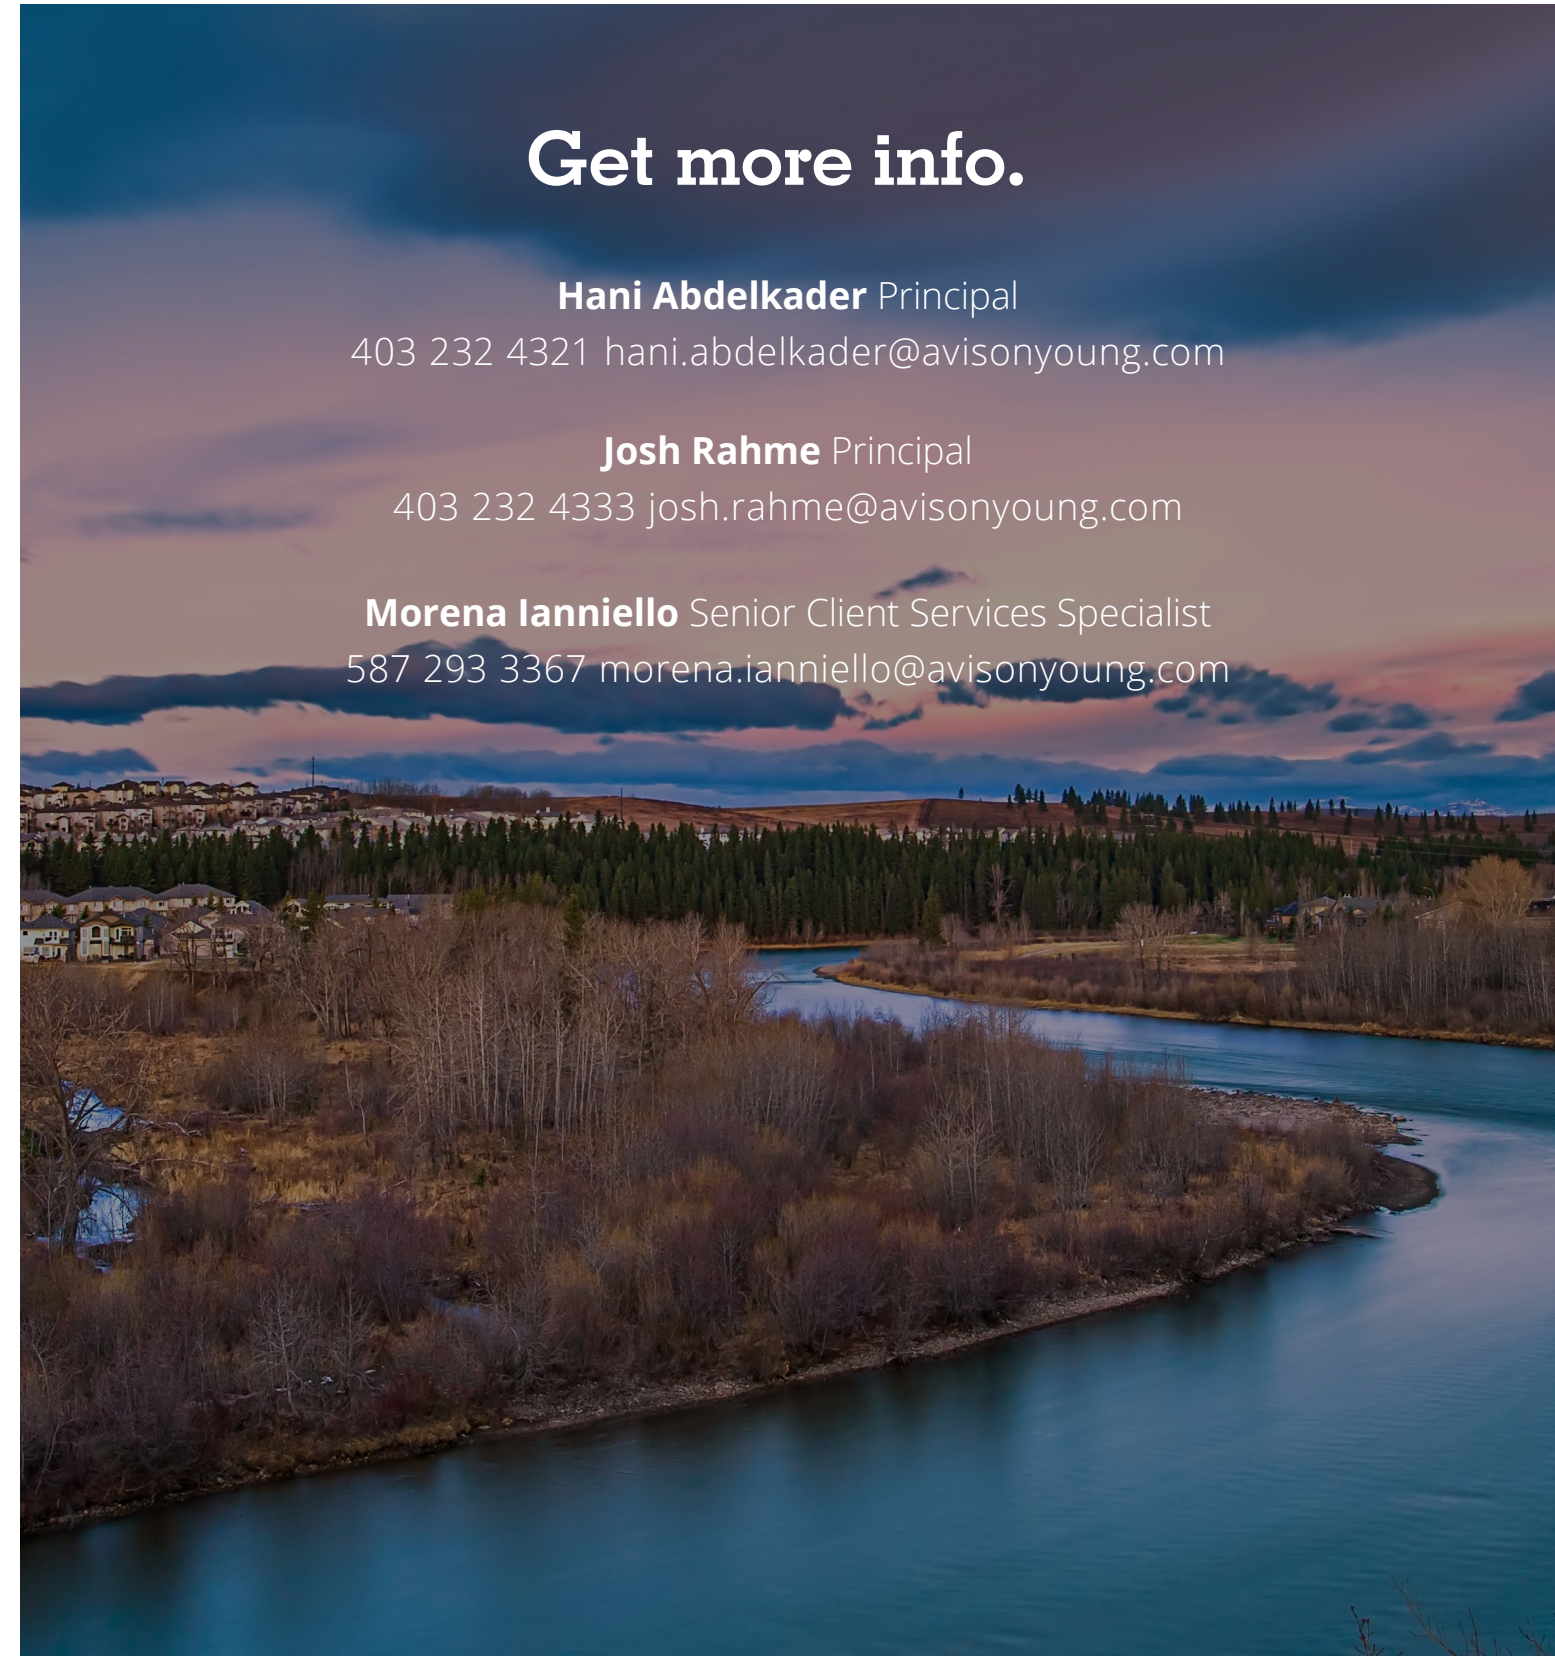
Get more info.

**Hani Abdelkader** Principal
403 232 4321 hani.abdelkader@avisonyoung.com

**Josh Rahme** Principal
403 232 4333 josh.rahme@avisonyoung.com

**Morena Ianniello** Senior Client Services Specialist
587 293 3367 morena.ianniello@avisonyoung.com